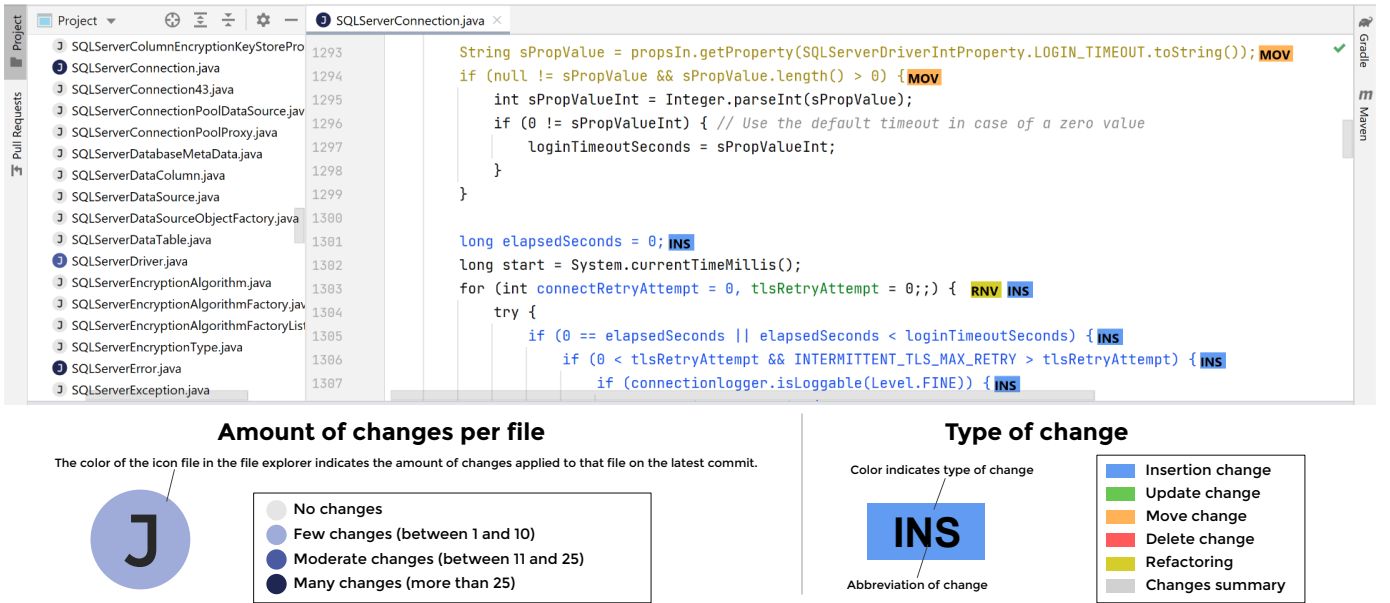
Project

Pull Requests

J SQLServerColumnEncryptionKeyStorePro
J SQLServerConnection.java
J SQLServerConnection43.java
J SQLServerConnectionPoolDataSource.jav
J SQLServerConnectionPoolProxy.java
J SQLServerDatabaseMetaData.java
J SQLServerDataColumn.java
J SQLServerDataSource.java
J SQLServerDataSourceObjectFactory.java
J SQLServerDataTable.java
J SQLServerDriver.java
J SQLServerEncryptionAlgorithm.java
J SQLServerEncryptionAlgorithmFactory.jav
J SQLServerEncryptionAlgorithmFactoryList
J SQLServerEncryptionType.java
J SQLServerError.java
J SQLServerException.java

J SQLServerConnection.java ×

1293 String sPropValue = propsIn.getProperty(SQLServerDriverIntProperty.LOGIN_TIMEOUT.toString()); MOV
1294 if (null != sPropValue && sPropValue.length() > 0) { MOV
1295 int sPropValueInt = Integer.parseInt(sPropValue);
1296 if (0 != sPropValueInt) { // Use the default timeout in case of a zero value
1297 loginTimeoutSeconds = sPropValueInt;
1298 }
1299 }
1300
1301 long elapsedSeconds = 0; INS
1302 long start = System.currentTimeMillis();
1303 for (int connectRetryAttempt = 0, tlsRetryAttempt = 0;;) { RNV INS
1304 try {
1305 if (0 == elapsedSeconds || elapsedSeconds < loginTimeoutSeconds) { INS
1306 if (0 < tlsRetryAttempt && INTERMITTENT_TLS_MAX_RETRY > tlsRetryAttempt) { INS
1307 if (connectionlogger.isLoggable(Level.FINE)) { INS

Gradle
Maven

Amount of changes per file

The color of the icon file in the file explorer indicates the amount of changes applied to that file on the latest commit.

J

No changes
Few changes (between 1 and 10)
Moderate changes (between 11 and 25)
Many changes (more than 25)

Type of change

Color indicates type of change

INS

Abbreviation of change

Insertion change
Update change
Move change
Delete change
Refactoring
Changes summary